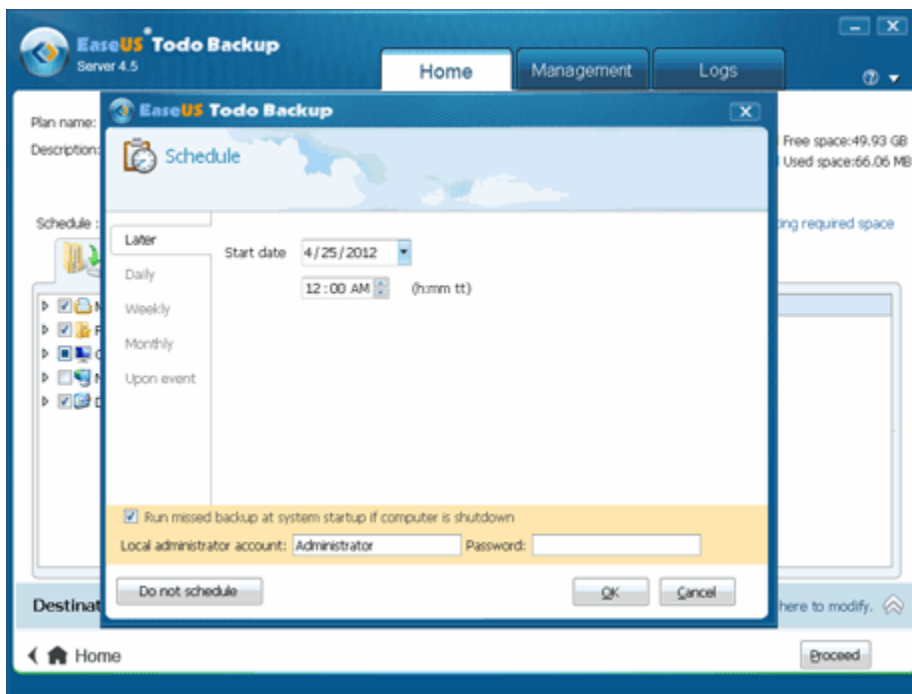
EaseUS Todo Backup
Server 4.5

Home
Management
Logs

Plan name:
Description:

Free space:49.93 GB
Used space:66.06 MB

Schedule :

ing required space

EaseUS Todo Backup

Schedule

Later
Daily
Weekly
Monthly
Upon event

Start date 4/25/2012
12:00 AM (h:mm tt)

Run missed backup at system startup if computer is shutdown
Local administrator account: Administrator Password:

Do not schedule
OK
Cancel

Destinat
here to modify.

Home
Proceed